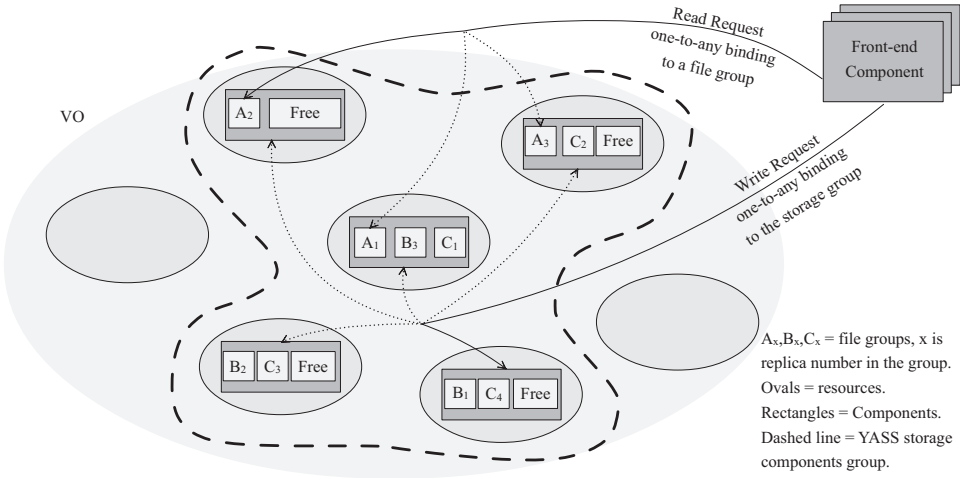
Read Request
one-to-any binding
to a file group

Front-end Component

VO

$A_2$ Free

$A_3$ $C_2$ Free

Write Request
one-to-any binding
to the storage group

$A_1$ $B_3$ $C_1$

$B_2$ $C_3$ Free

$B_1$ $C_4$ Free

$A_x$,$B_x$,$C_x$ = file groups, x is replica number in the group.
Ovals = resources.
Rectangles = Components.
Dashed line = YASS storage components group.